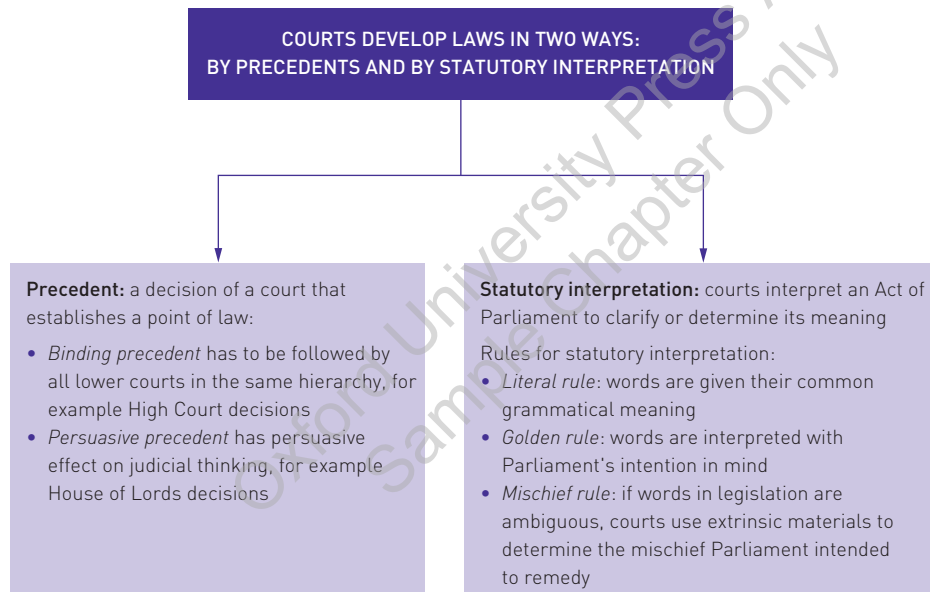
COURTS DEVELOP LAWS IN TWO WAYS:
BY PRECEDENTS AND BY STATUTORY INTERPRETATION

Precedent: a decision of a court that establishes a point of law:

- *Binding precedent* has to be followed by all lower courts in the same hierarchy, for example High Court decisions
- *Persuasive precedent* has persuasive effect on judicial thinking, for example House of Lords decisions

Statutory interpretation: courts interpret an Act of Parliament to clarify or determine its meaning

Rules for statutory interpretation:

- *Literal rule*: words are given their common grammatical meaning
- *Golden rule*: words are interpreted with Parliament's intention in mind
- *Mischief rule*: if words in legislation are ambiguous, courts use extrinsic materials to determine the mischief Parliament intended to remedy

Oxford University Press Sample Chapter Only